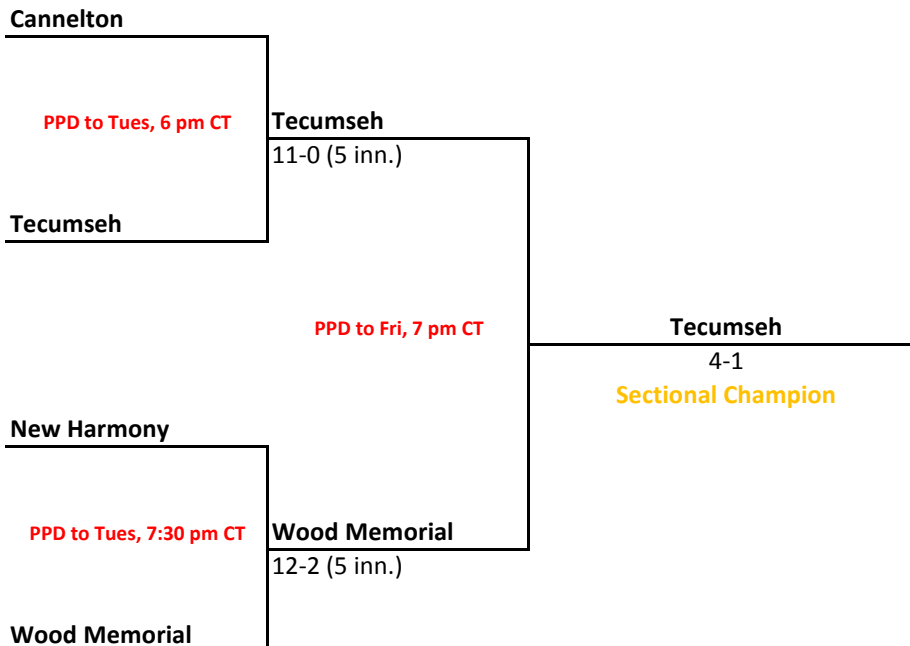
Cannelton

PPD to Tues, 6 pm CT

Tecumseh

Tecumseh
11-0 (5 inn.)

PPD to Fri, 7 pm CT

Tecumseh
4-1
Sectional Champion

New Harmony

PPD to Tues, 7:30 pm CT

Wood Memorial
12-2 (5 inn.)

Wood Memorial